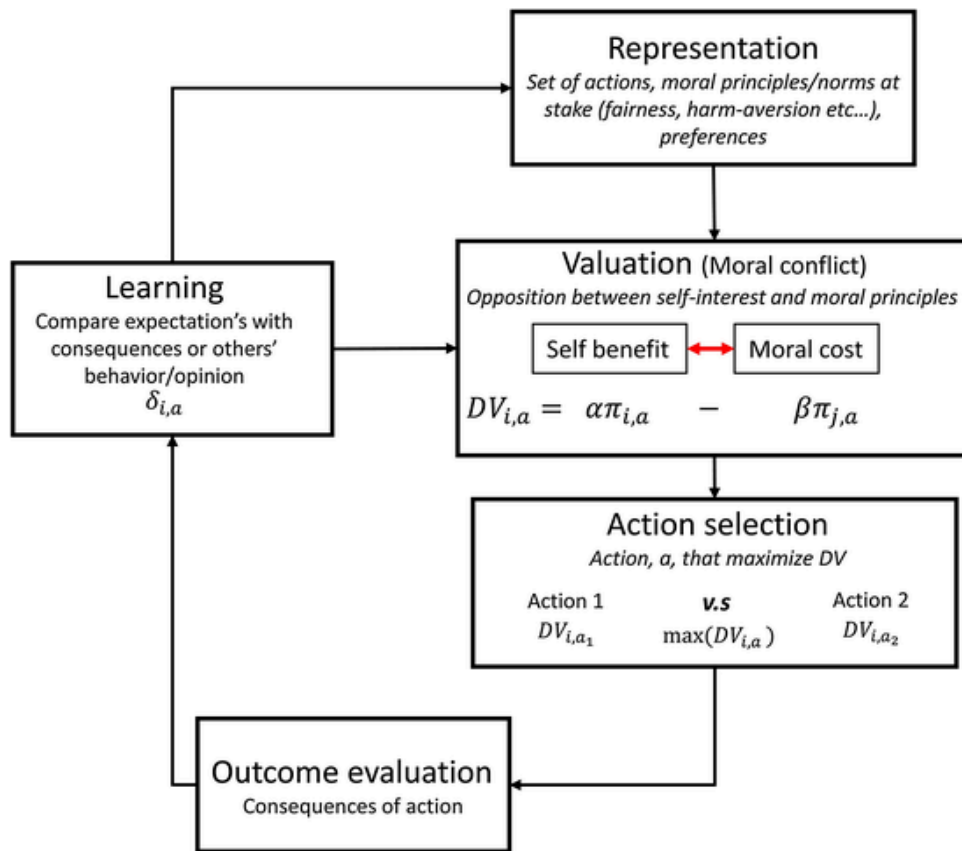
Representation
Set of actions, moral principles/norms at stake (fairness, harm-aversion etc…), preferences

Learning
Compare expectation's with consequences or others' behavior/opinion
$\delta_{i,a}$

Valuation (Moral conflict)
Opposition between self-interest and moral principles

Self benefit

Moral cost

$DV_{i,a} = \alpha\pi_{i,a} - \beta\pi_{j,a}$

Action selection
Action, a, that maximize DV

Action 1
$DV_{i,a_1}$

v.s
$\max(DV_{i,a})$

Action 2
$DV_{i,a_2}$

Outcome evaluation
Consequences of action